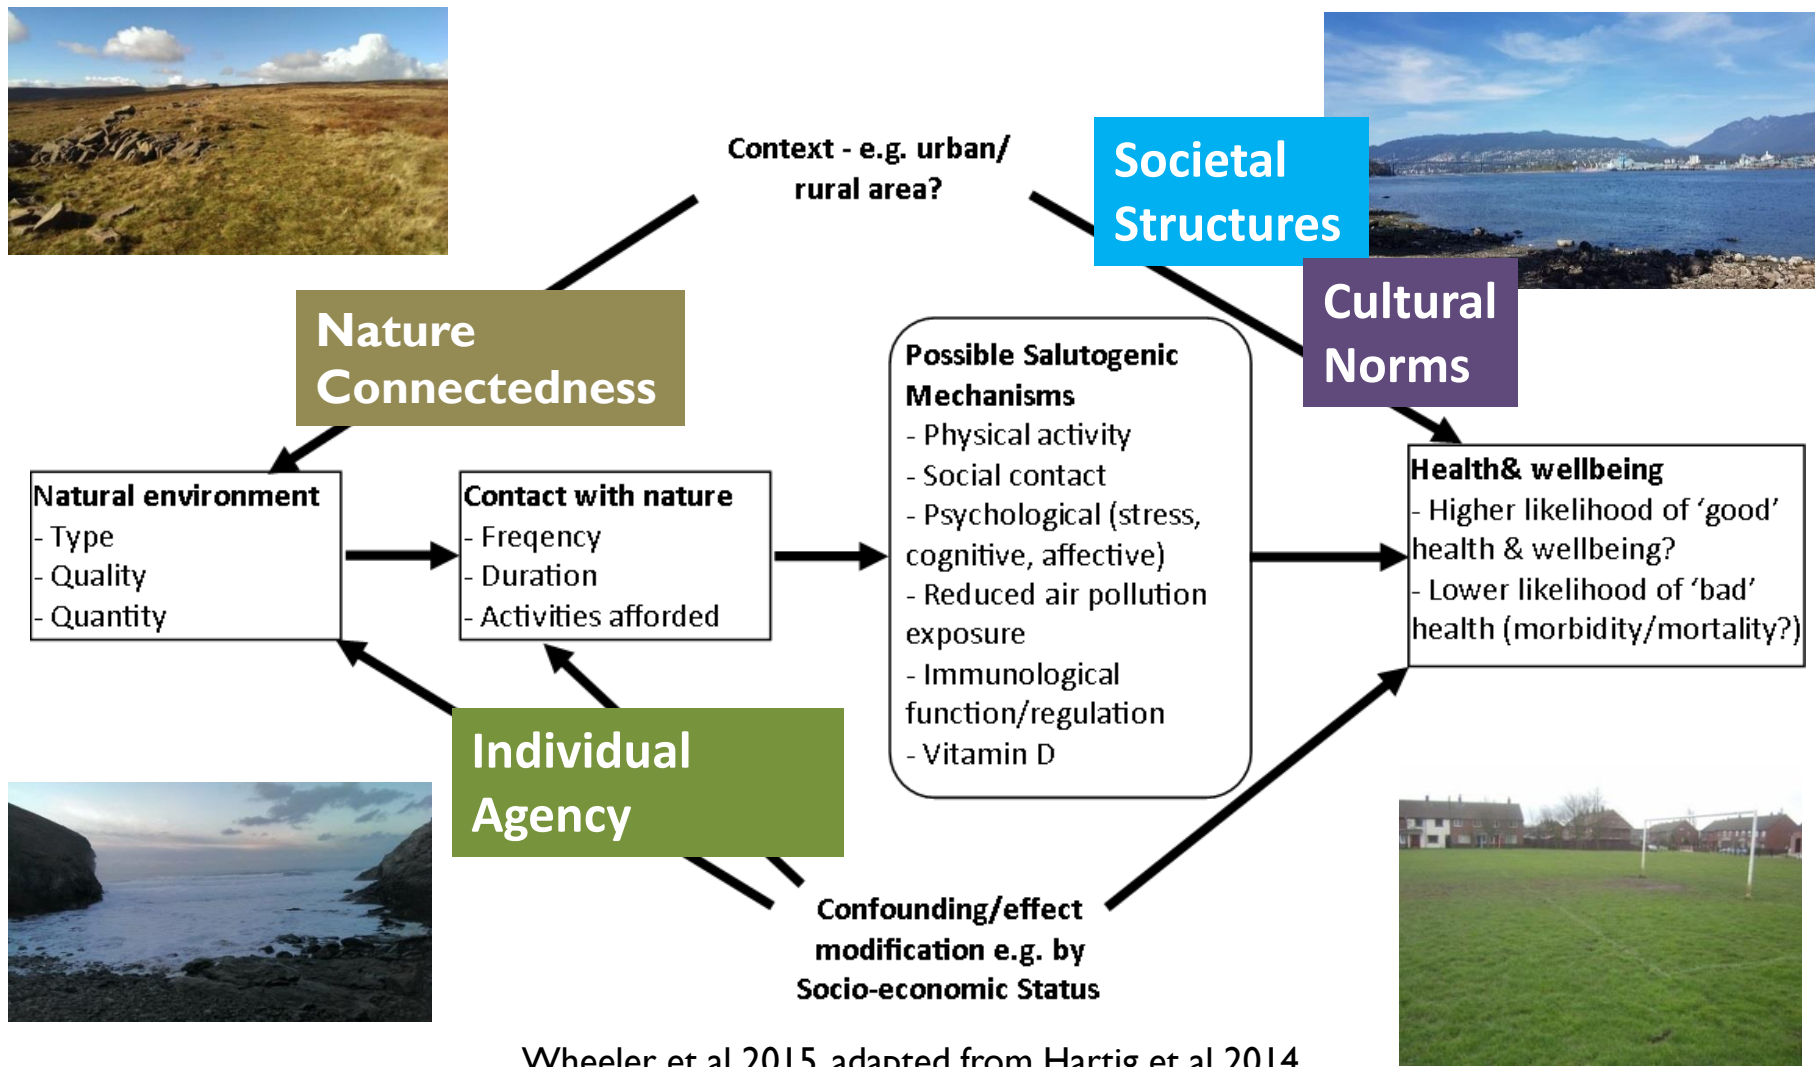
Context - e.g. urban/ rural area?

Societal Structures

Cultural Norms

Nature Connectedness

Possible Salutogenic Mechanisms
- Physical activity
- Social contact
- Psychological (stress, cognitive, affective)
- Reduced air pollution exposure
- Immunological function/regulation
- Vitamin D

Natural environment
- Type
- Quality
- Quantity

Contact with nature
- Freqency
- Duration
- Activities afforded

Health& wellbeing
- Higher likelihood of 'good' health & wellbeing?
- Lower likelihood of 'bad' health (morbidity/mortality?)

Individual Agency

Confounding/effect modification e.g. by Socio-economic Status

Wheeler et al 2015 adapted from Hartig et al 2014